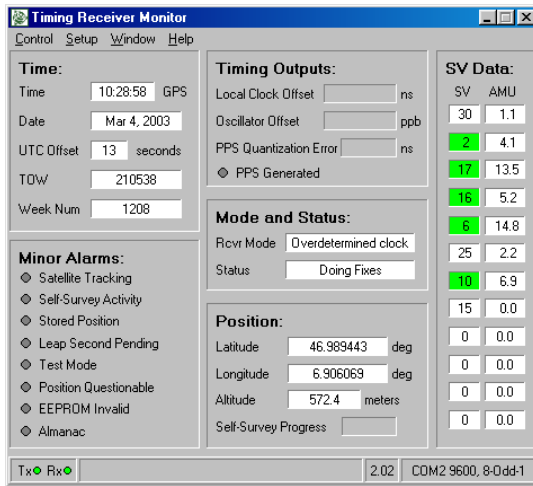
Timing Receiver Monitor

Control Setup Window Help

Time:

Time 10:28:58 GPS

Date Mar 4, 2003

UTC Offset 13 seconds

TOW 210538

Week Num 1208

Minor Alarms:

Satellite Tracking

Self-Survey Activity

Stored Position

Leap Second Pending

Test Mode

Position Questionable

EEPROM Invalid

Almanac

Timing Outputs:

Local Clock Offset ns

Oscillator Offset ppb

PPS Quantization Error ns

PPS Generated

Mode and Status:

Rcvr Mode Overdetermined clock

Status Doing Fixes

Position:

Latitude 46.989443 deg

Longitude 6.906069 deg

Altitude 572.4 meters

Self-Survey Progress

SV Data:

| SV | AMU |
|---|---|
| 30 | 1.1 |
| 2 | 4.1 |
| 17 | 13.5 |
| 16 | 5.2 |
| 6 | 14.8 |
| 25 | 2.2 |
| 10 | 6.9 |
| 15 | 0.0 |
| 0 | 0.0 |
| 0 | 0.0 |
| 0 | 0.0 |
| 0 | 0.0 |

Tx Rx 2.02 COM2 9600, 8-Odd-1